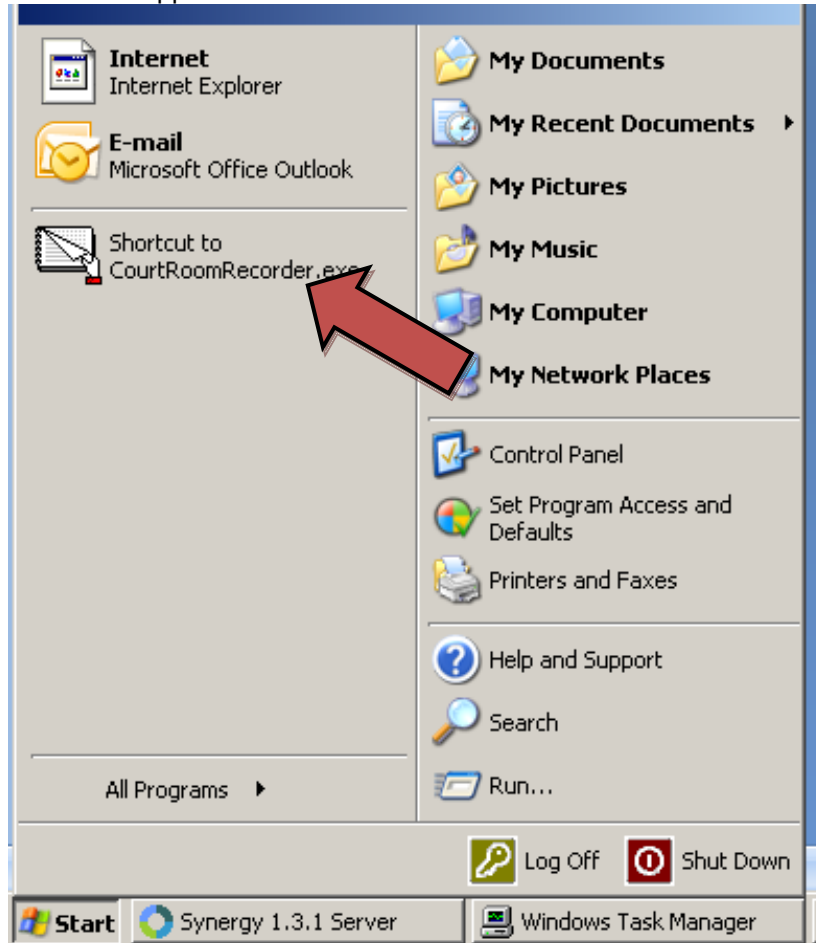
Internet
Internet Explorer

E-mail
Microsoft Office Outlook

Shortcut to
CourtRoomRecorder.exe

All Programs

My Documents
My Recent Documents
My Pictures
My Music
My Computer
My Network Places

Control Panel
Set Program Access and Defaults
Printers and Faxes

Help and Support
Search
Run...

Log Off
Shut Down

Start
Synergy 1.3.1 Server
Windows Task Manager